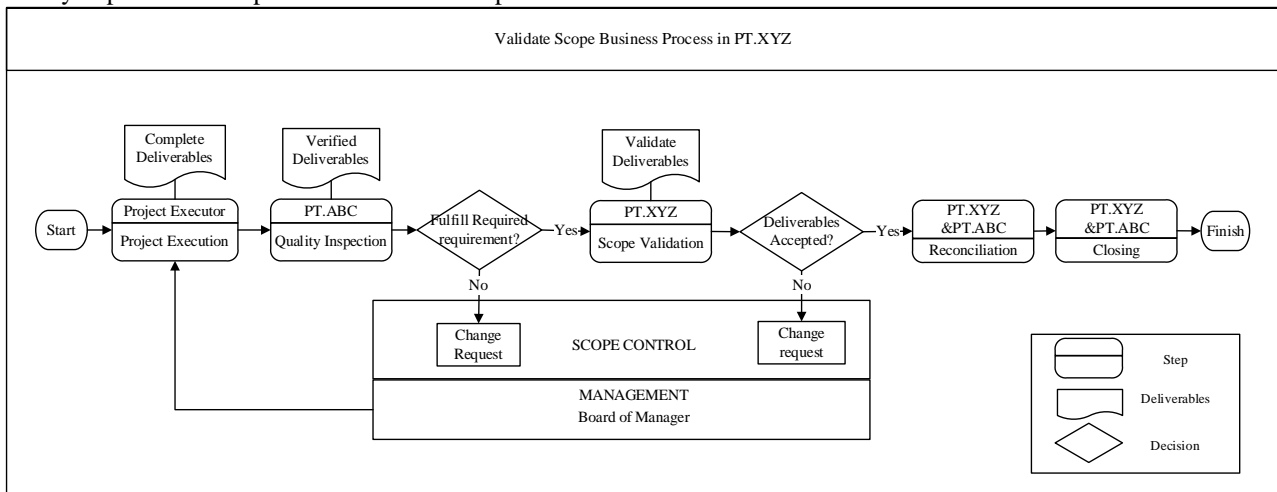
Validate Scope Business Process in PT.XYZ

Complete Deliverables

Verified Deliverables

Validate Deliverables

Start

Project Executor

Project Execution

PT.ABC

Quality Inspection

Fulfill Required requirement?

Yes

PT.XYZ

Scope Validation

Deliverables Accepted?

Yes

PT.XYZ &PT.ABC

Reconciliation

PT.XYZ &PT.ABC

Closing

Finish

No

No

Change Request

SCOPE CONTROL

Change request

MANAGEMENT

Board of Manager

Step

Deliverables

Decision